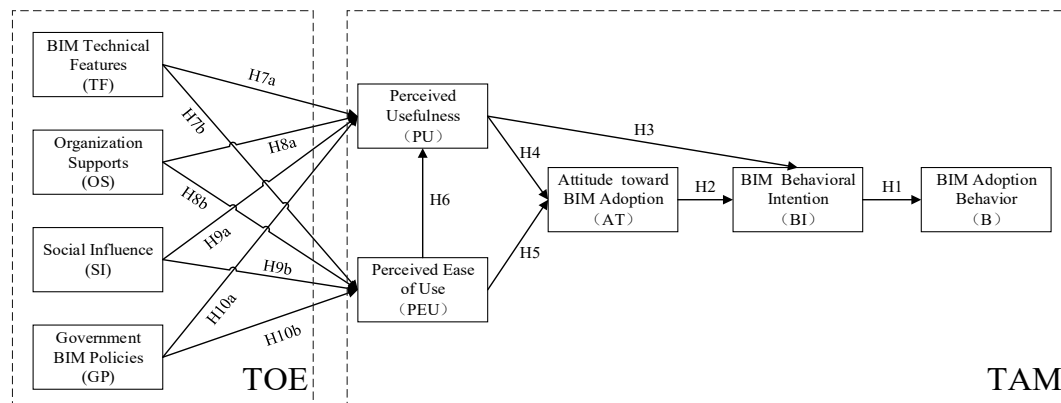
BIM Technical Features (TF)

Organization Supports (OS)

Social Influence (SI)

Government BIM Policies (GP)

TOE

H7a

H7b

H8a

H8b

H9a

H9b

H10a

H10b

Perceived Usefulness （PU）

Perceived Ease of Use （PEU）

H6

H4

H5

H3

Attitude toward BIM Adoption （AT）

H2

BIM Behavioral Intention （BI）

H1

BIM Adoption Behavior （B）

TAM